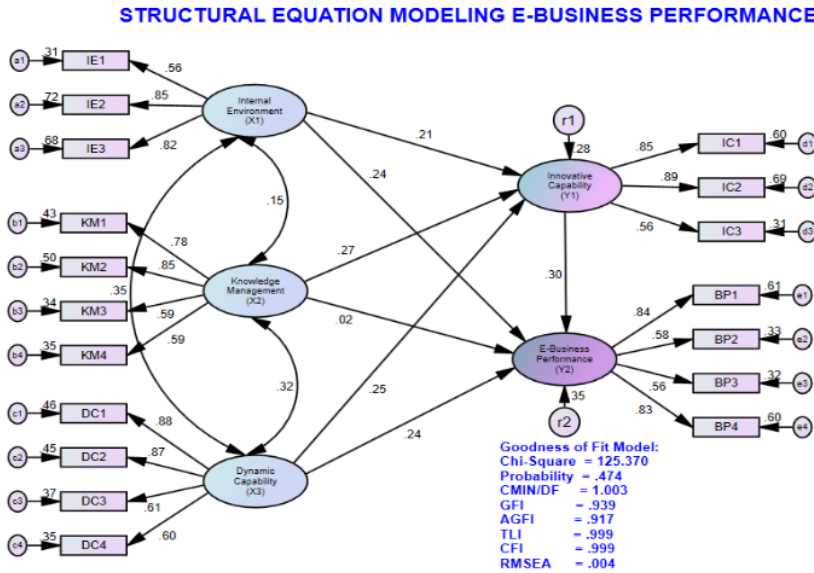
STRUCTURAL EQUATION MODELING E-BUSINESS PERFORMANCE

a1 .31 IE1 .56
a2 .72 IE2 .85
a3 .68 IE3 .82

Internal Environment (X1)

.15

b1 .43 KM1 .78
b2 .50 KM2 .85
b3 .34 KM3 .59
b4 .35 KM4 .59

.35

Knowledge Management (X2)

.32

c1 .46 DC1 .88
c2 .45 DC2 .87
c3 .37 DC3 .61
c4 .35 DC4 .60

Dynamic Capability (X3)

.21
.24
.27
.02
.25
.24

r1 .28

Innovative Capability (Y1)

.85 IC1 .60 d1
.89 IC2 .69 d2
.56 IC3 .31 d3

.30

E-Business Performance (Y2)

.35 r2

.84 BP1 .61 e1
.58 BP2 .33 e2
.56 BP3 .32 e3
.83 BP4 .60 e4

Goodness of Fit Model:
Chi-Square = 125.370
Probability = .474
CMIN/DF = 1.003
GFI = .939
AGFI = .917
TLI = .999
CFI = .999
RMSEA = .004